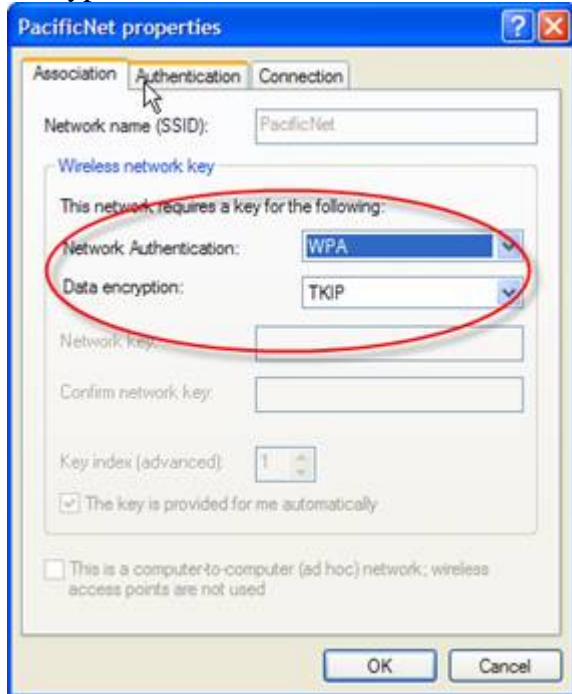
PacificNet properties

Association | Authentication | Connection

Network name (SSID): PacificNet

Wireless network key

This network requires a key for the following:

Network Authentication: WPA

Data encryption: TKIP

Network key:

Confirm network key:

Key index (advanced): 1

The key is provided for me automatically

This is a computer-to-computer (ad hoc) network; wireless access points are not used

OK | Cancel